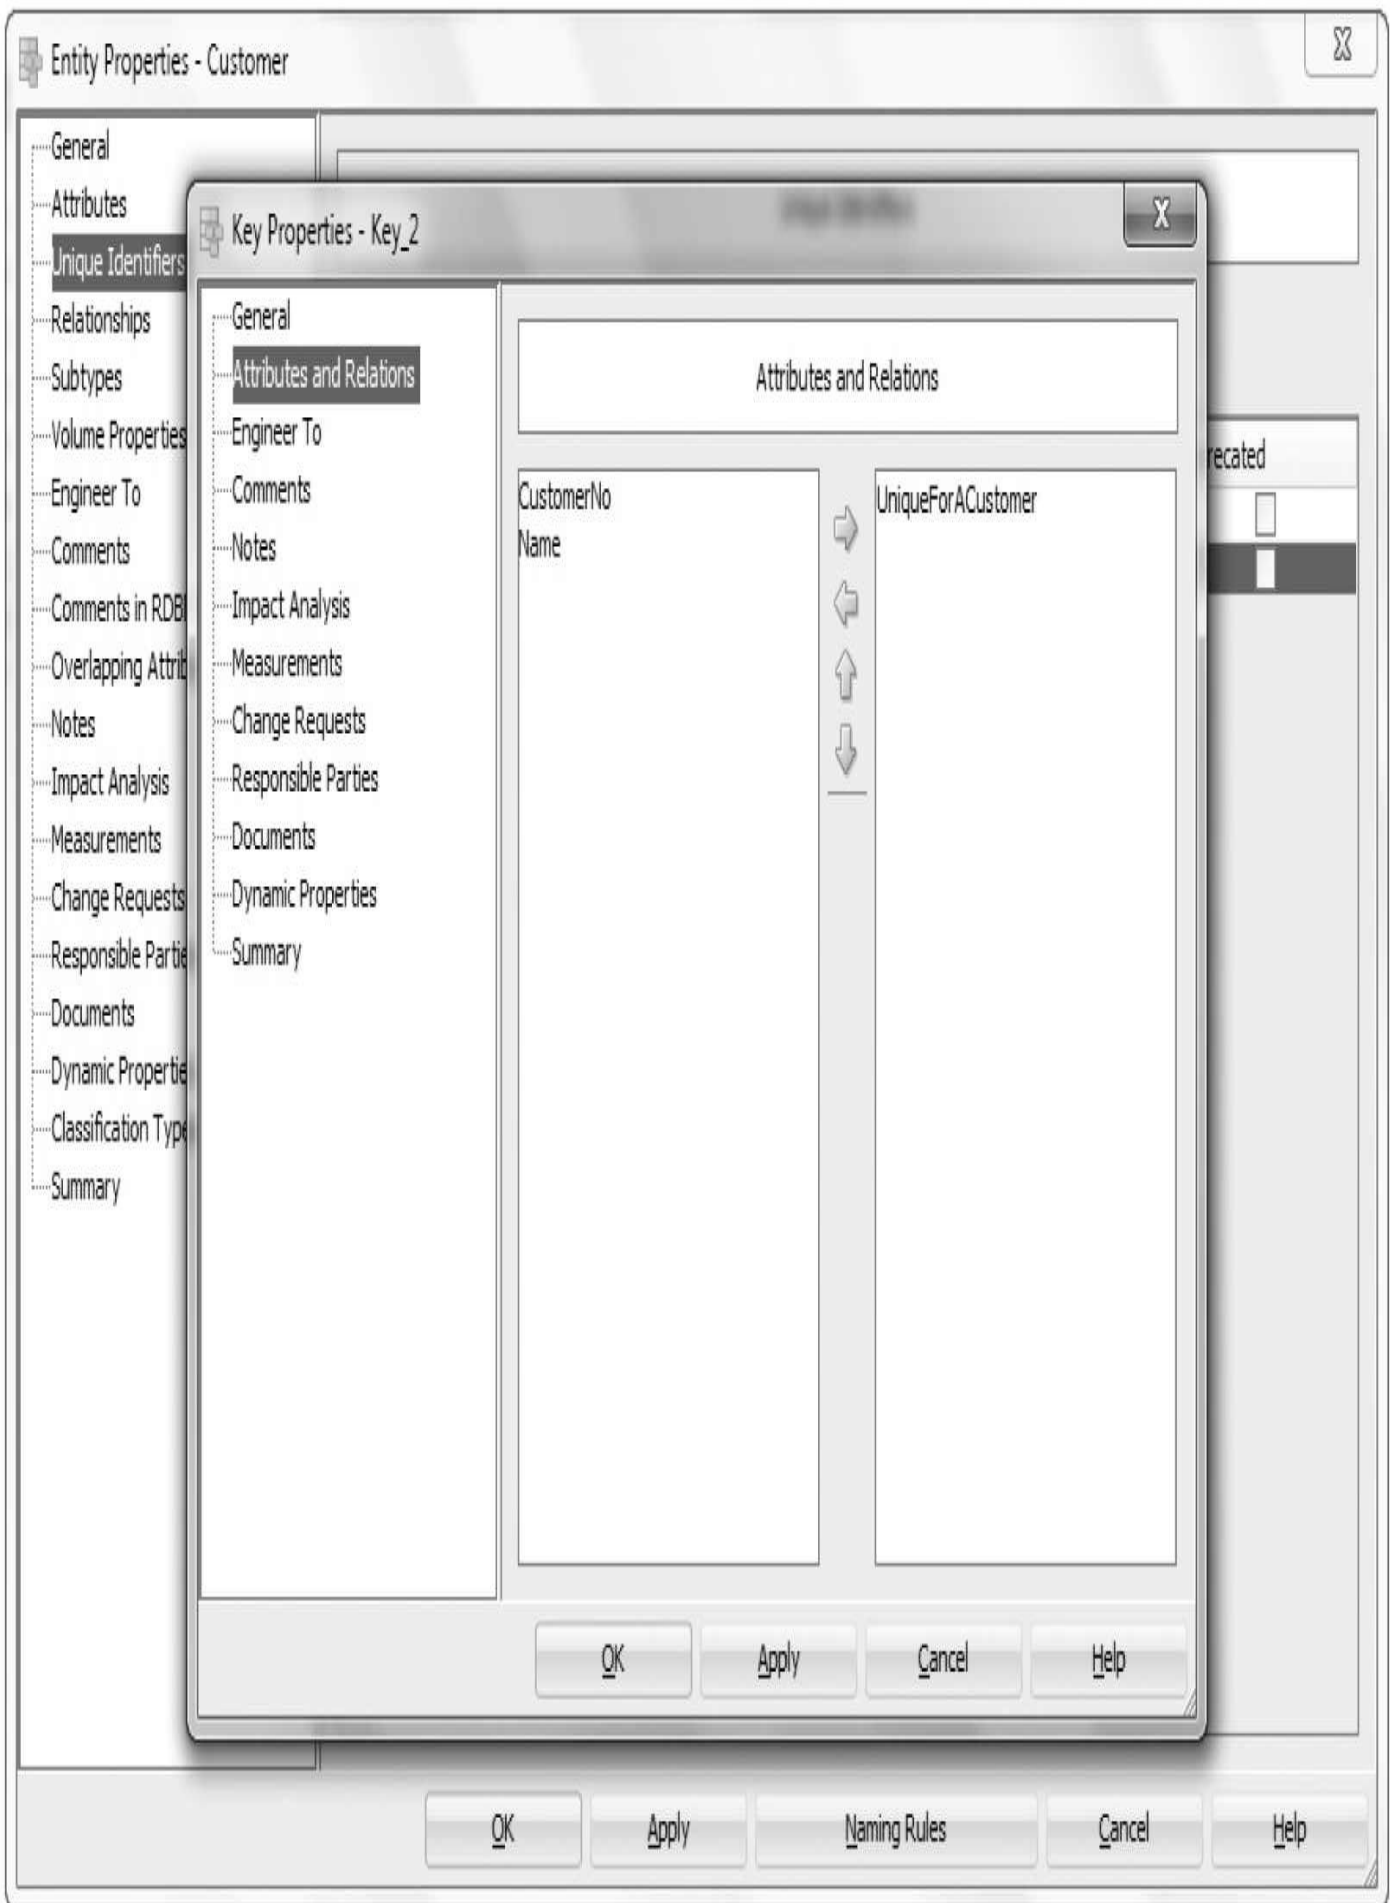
Entity Properties - Customer

General
Attributes
Unique Identifiers
Relationships
Subtypes
Volume Properties
Engineer To
Comments
Comments in RDBI
Overlapping Attrib
Notes
Impact Analysis
Measurements
Change Requests
Responsible Partie
Documents
Dynamic Propertie
Classification Type
Summary

recated

Key Properties - Key_2

General
Attributes and Relations
Engineer To
Comments
Notes
Impact Analysis
Measurements
Change Requests
Responsible Parties
Documents
Dynamic Properties
Summary

Attributes and Relations

CustomerNo
Name

UniqueForACustomer

OK Apply Cancel Help

OK Apply Naming Rules Cancel Help